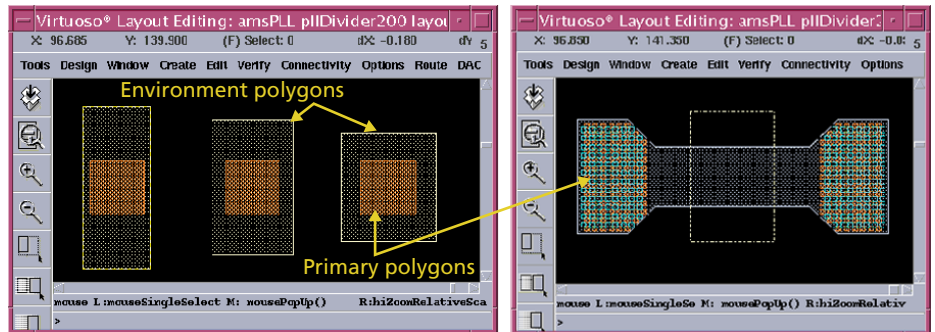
Virtuoso® Layout Editing: amsPLL pllDivider200 layou

X: 96.685 Y: 139.900 (F) Select: 0 dX: -0.180 dY 5

Tools Design Window Create Edit Verify Connectivity Options Route DAC

Environment polygons

Primary polygons

mouse L:mouseSingleSelect M: mousePopUp() R:hiZoomRelativeSca

>

Virtuoso® Layout Editing: amsPLL pllDivider2

X: 96.850 Y: 141.350 (F) Select: 0 dX: -0.8: 5

Tools Design Window Create Edit Verify Connectivity Options

mouse L:mouseSingleSe M: mousePopUp() R:hiZoomRelativ

>